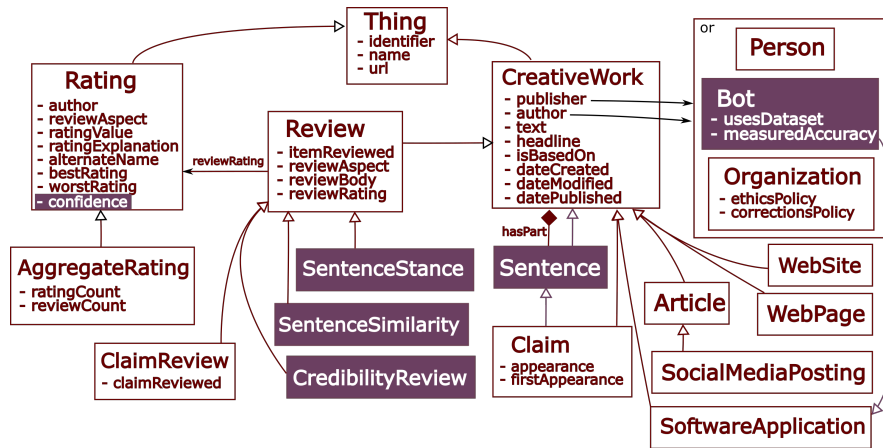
Thing
- identifier
- name
- url

Rating
- author
- reviewAspect
- ratingValue
- ratingExplanation
- alternateName
- bestRating
- worstRating
- confidence

reviewRating

Review
- itemReviewed
- reviewAspect
- reviewBody
- reviewRating

CreativeWork
- publisher
- author
- text
- headline
- isBasedOn
- dateCreated
- dateModified
- datePublished

or

Person

Bot
- usesDataset
- measuredAccuracy

Organization
- ethicsPolicy
- correctionsPolicy

AggregateRating
- ratingCount
- reviewCount

hasPart

SentenceStance

Sentence

SentenceSimilarity

CredibilityReview

ClaimReview
- claimReviewed

Claim
- appearance
- firstAppearance

Article

WebSite

WebPage

SocialMediaPosting

SoftwareApplication